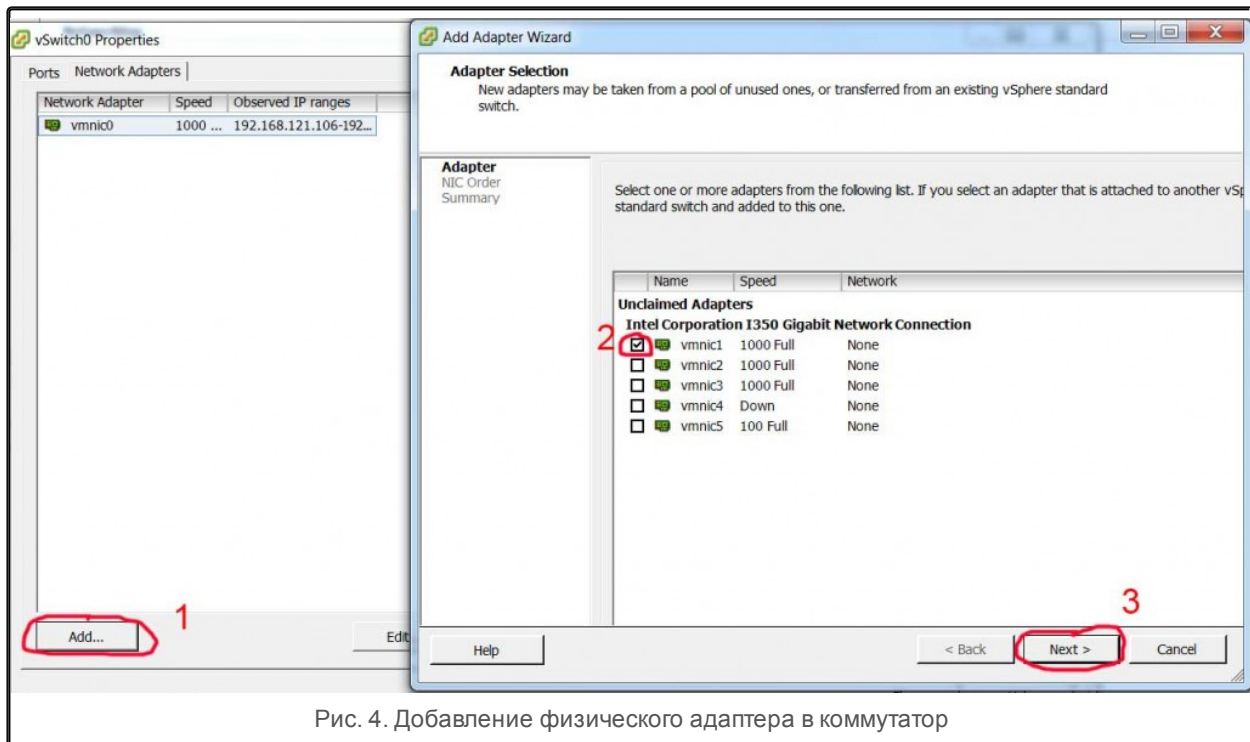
vSwitch0 Properties

Ports Network Adapters

| Network Adapter | Speed | Observed IP ranges |
|---|---|---|
| vmnic0 | 1000 ... | 192.168.121.106-192... |

Add...

1

Edi

Add Adapter Wizard

Adapter Selection

New adapters may be taken from a pool of unused ones, or transferred from an existing vSphere standard switch.

Adapter
NIC Order
Summary

Select one or more adapters from the following list. If you select an adapter that is attached to another vS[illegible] standard switch and added to this one.

| Name | Speed | Network |
|---|---|---|
| Unclaimed Adapters | | |
| Intel Corporation I350 Gigabit Network Connection | | |
| vmnic1 | 1000 Full | None |
| vmnic2 | 1000 Full | None |
| vmnic3 | 1000 Full | None |
| vmnic4 | Down | None |
| vmnic5 | 100 Full | None |

2

3

Help

< Back

Next >

Cancel

Рис. 4. Добавление физического адаптера в коммутатор